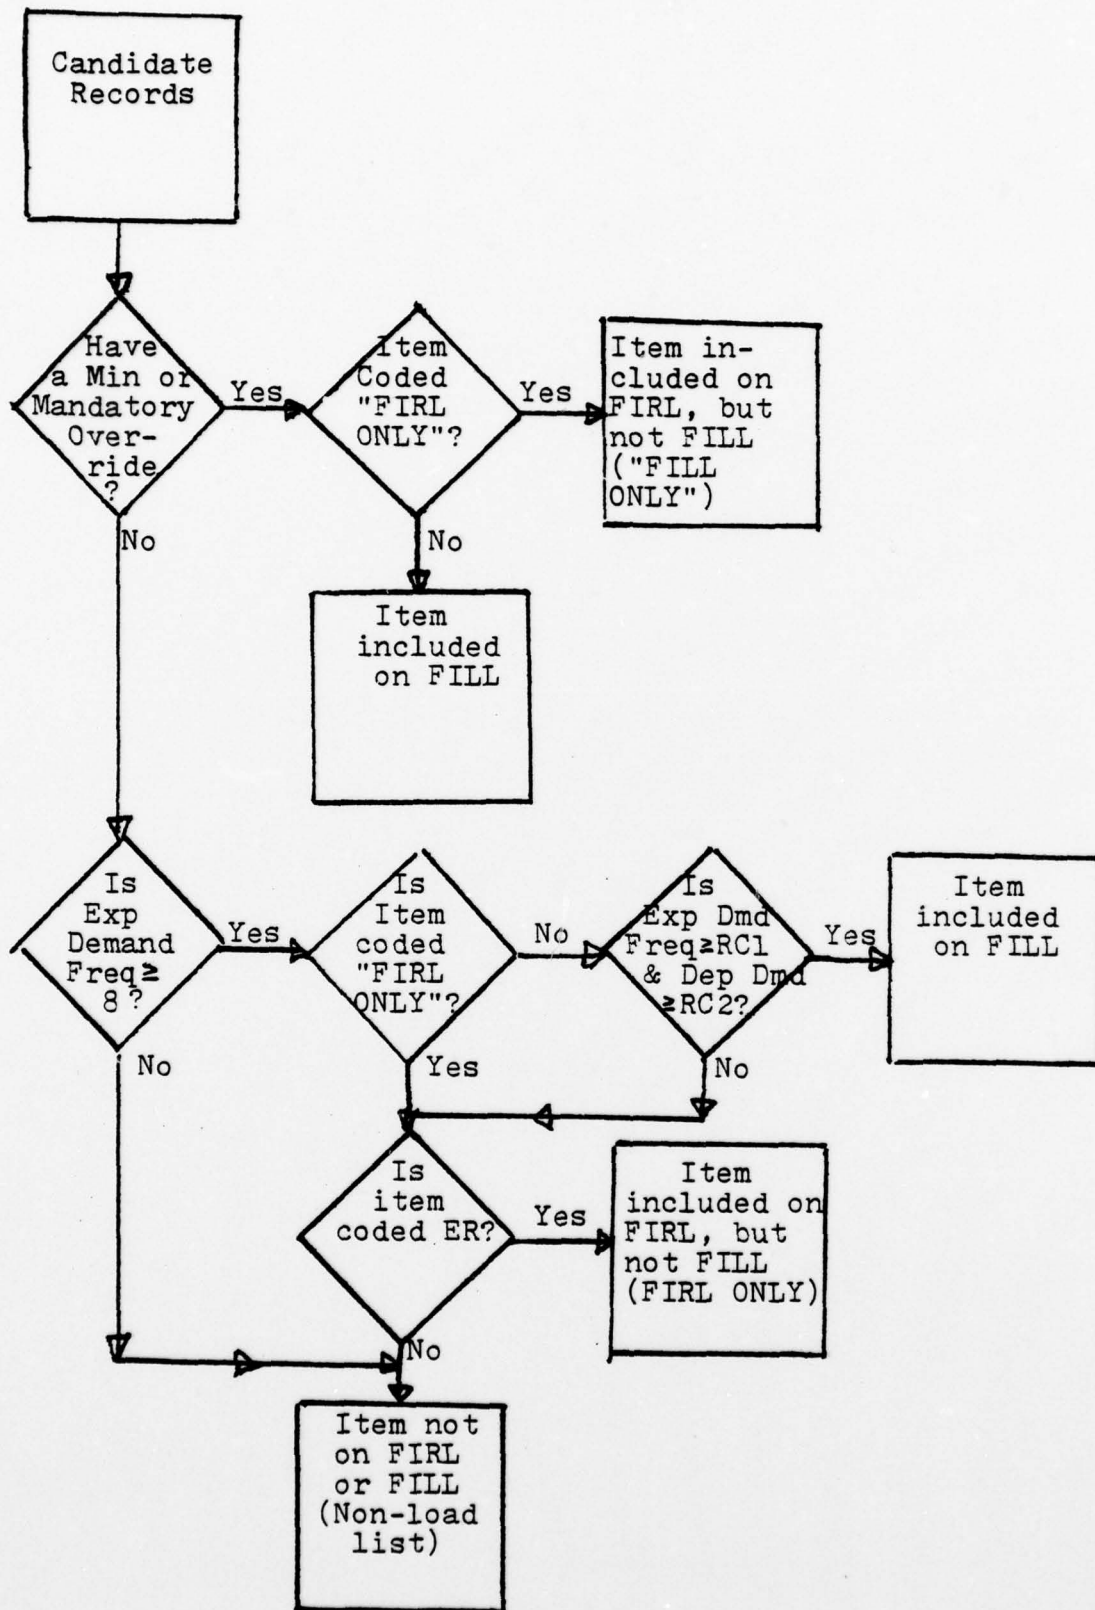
Candidate Records

Have a Min or Mandatory Override ?

Yes

Item Coded "FIRL ONLY"?

Yes

Item included on FIRL, but not FILL ("FILL ONLY")

No

No

Item included on FILL

Is Exp Demand Freq$\geq$ 8 ?

Yes

Is Item coded "FIRL ONLY"?

No

Is Exp Dmd Freq$\geq$RC1 & Dep Dmd $\geq$RC2?

Yes

Item included on FILL

No

Yes

No

Is item coded ER?

Yes

Item included on FIRL, but not FILL (FIRL ONLY)

No

Item not on FIRL or FILL (Non-load list)